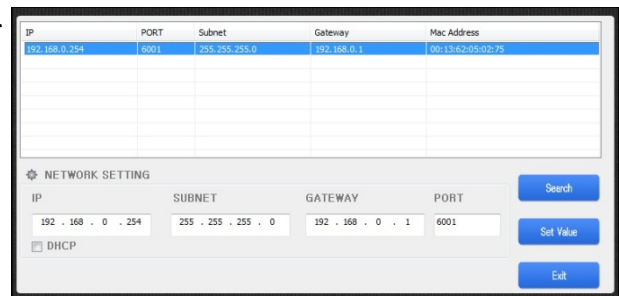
| IP | PORT | Subnet | Gateway | Mac Address |
|---|---|---|---|---|
| 192.168.0.254 | 6001 | 255.255.255.0 | 192.168.0.1 | 00:13:62:05:02:75 |

NETWORK SETTING

IP
192 . 168 . 0 . 254

SUBNET
255 . 255 . 255 . 0

GATEWAY
192 . 168 . 0 . 1

PORT
6001

DHCP

Search

Set Value

Exit